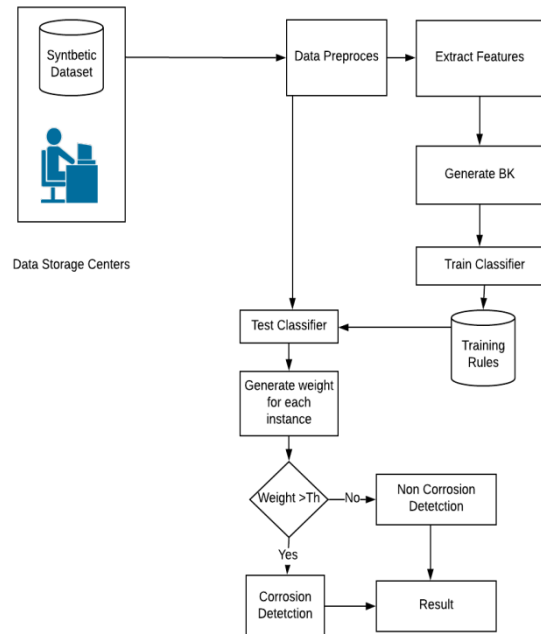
Syntbetic Dataset

Data Storage Centers

Data Preproces

Extract Features

Generate BK

Train Classifier

Training Rules

Test Classifier

Generate weight for each instance

Weight >Th

No

Non Corrosion Detetction

Yes

Corrosion Detetction

Result